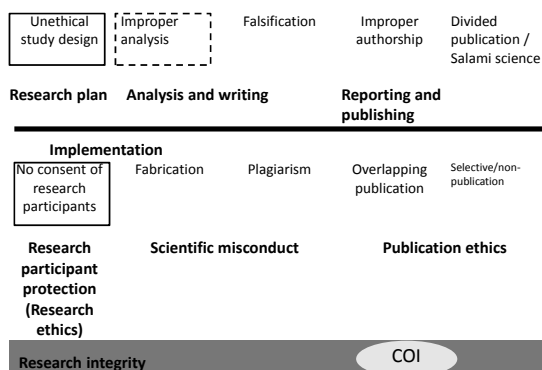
Unethical study design

Improper analysis

Falsification

Improper authorship

Divided publication / Salami science

Research plan

Analysis and writing

Reporting and publishing

Implementation

No consent of research participants

Fabrication

Plagiarism

Overlapping publication

Selective/non-publication

Research participant protection (Research ethics)

Scientific misconduct

Publication ethics

COI

Research integrity